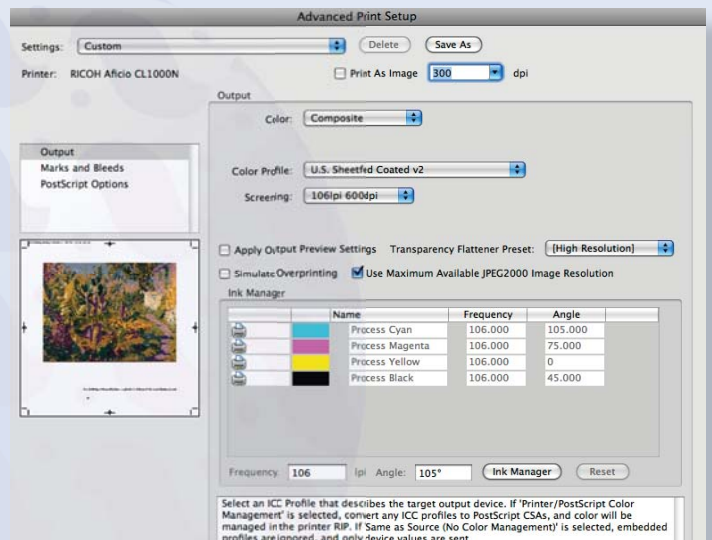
Advanced Print Setup

Settings: Custom

Delete

Save As

Printer: RICOH Aficio CL1000N

Print As Image

300

dpi

Output

Output

Marks and Bleeds

PostScript Options

Color: Composite

Color Profile: U.S. Sheetfed Coated v2

Screening: 106lpi 600dpi

Apply Output Preview Settings

Transparency Flattener Preset: [High Resolution]

Simulate Overprinting

Use Maximum Available JPEG2000 Image Resolution

Ink Manager

| | | Name | Frequency | Angle |
|---|---|---|---|---|
| | | Process Cyan | 106.000 | 105.000 |
| | | Process Magenta | 106.000 | 75.000 |
| | | Process Yellow | 106.000 | 0 |
| | | Process Black | 106.000 | 45.000 |

Frequency: 106

lpi

Angle: 105°

Ink Manager

Reset

Select an ICC Profile that describes the target output device. If 'Printer/PostScript Color Management' is selected, convert any ICC profiles to PostScript CSAs, and color will be managed in the printer RIP. If 'Same as Source (No Color Management)' is selected, embedded profiles are ignored, and only device values are sent.